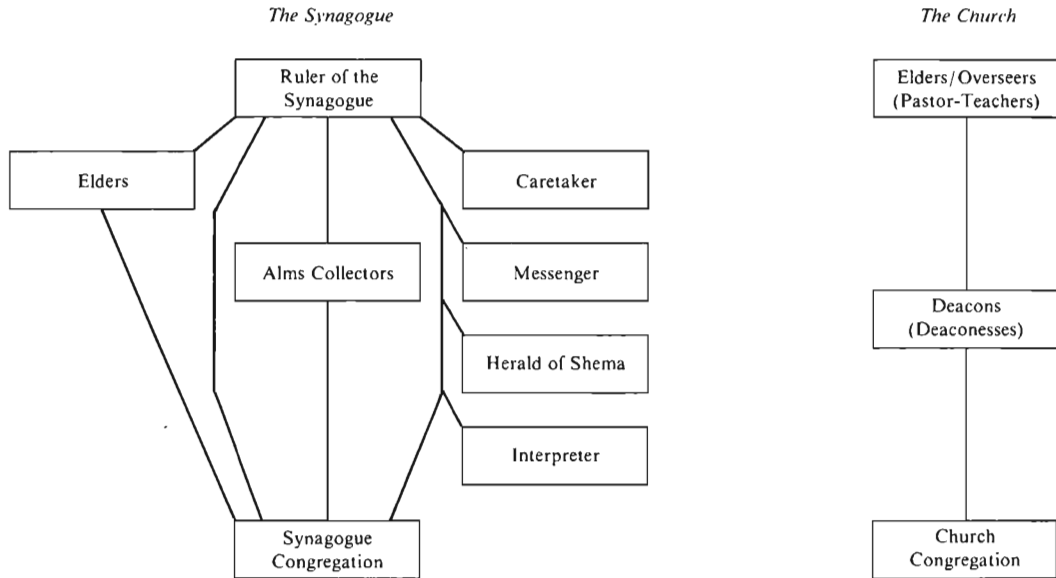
The Synagogue

Ruler of the Synagogue

Elders

Caretaker

Alms Collectors

Messenger

Herald of Shema

Interpreter

Synagogue Congregation

The Church

Elders/Overseers (Pastor-Teachers)

Deacons (Deaconesses)

Church Congregation